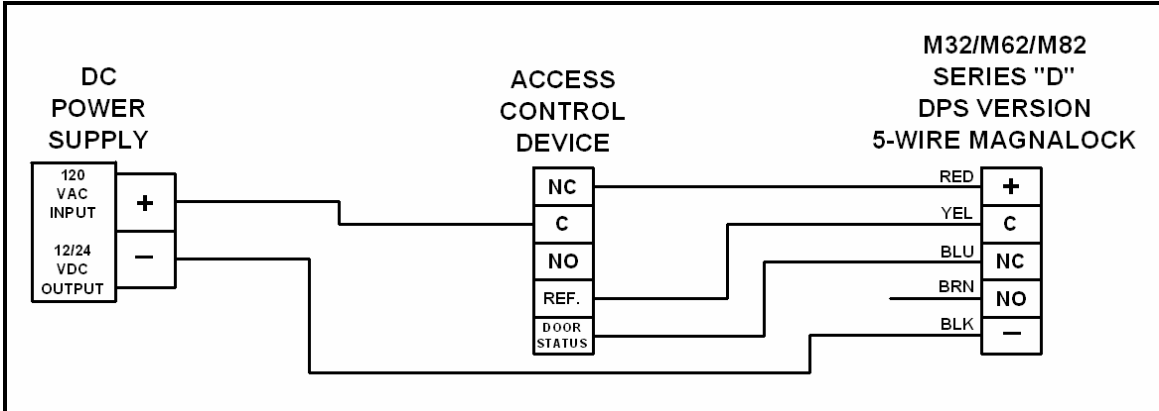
DC
POWER
SUPPLY

120
VAC
INPUT

12/24
VDC
OUTPUT

+

−

ACCESS
CONTROL
DEVICE

NC

C

NO

REF.

DOOR
STATUS

M32/M62/M82
SERIES "D"
DPS VERSION
5-WIRE MAGNALOCK

RED

YEL

BLU

BRN

BLK

+

C

NC

NO

−